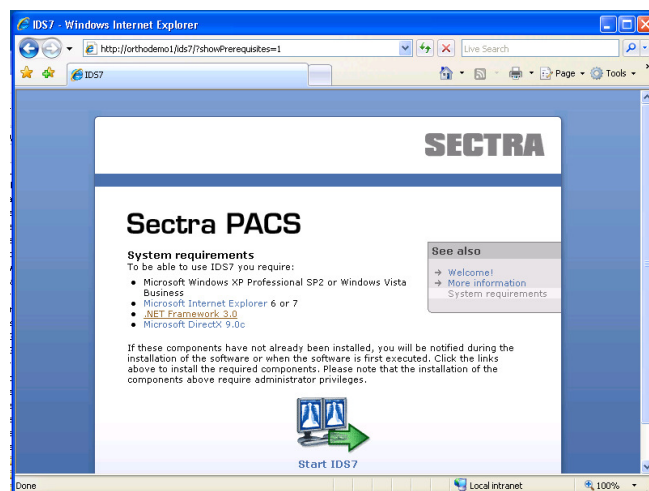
IDS7 - Windows Internet Explorer

http://orthodemo1/ids7/?showPrerequisites=1

Live Search

IDS7

Page ▾ Tools ▾

SECTRA

Sectra PACS

System requirements
To be able to use IDS7 you require:

- Microsoft Windows XP Professional SP2 or Windows Vista Business
- Microsoft Internet Explorer 6 or 7
- .NET Framework 3.0
- Microsoft DirectX 9.0c

If these components have not already been installed, you will be notified during the installation of the software or when the software is first executed. Click the links above to install the required components. Please note that the installation of the components above require administrator privileges.

See also
→ Welcome!
→ More information
System requirements

Start IDS7

Done

Local intranet

100%